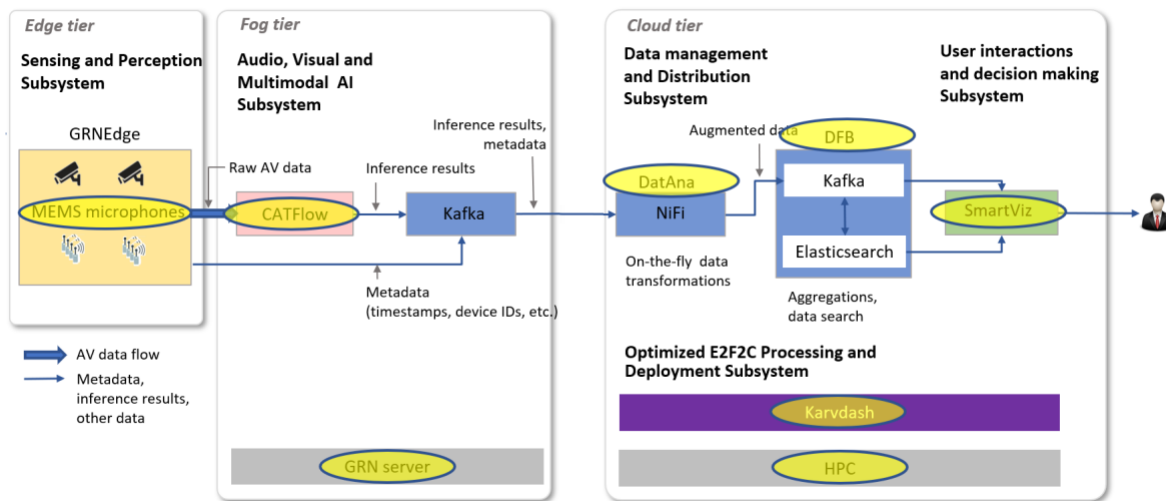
Edge tier

Sensing and Perception Subsystem

GRNEdge

MEMS microphones

Fog tier

Audio, Visual and Multimodal AI Subsystem

Raw AV data

CATFlow

Inference results

Kafka

Inference results, metadata

Metadata (timestamps, device IDs, etc.)

GRN server

Cloud tier

Data management and Distribution Subsystem

Augmented data

DFB

DatAna

NiFi

Kafka

Elasticsearch

On-the-fly data transformations

Aggregations, data search

User interactions and decision making Subsystem

SmartViz

Optimized E2F2C Processing and Deployment Subsystem

Karvdash

HPC

AV data flow

Metadata, inference results, other data